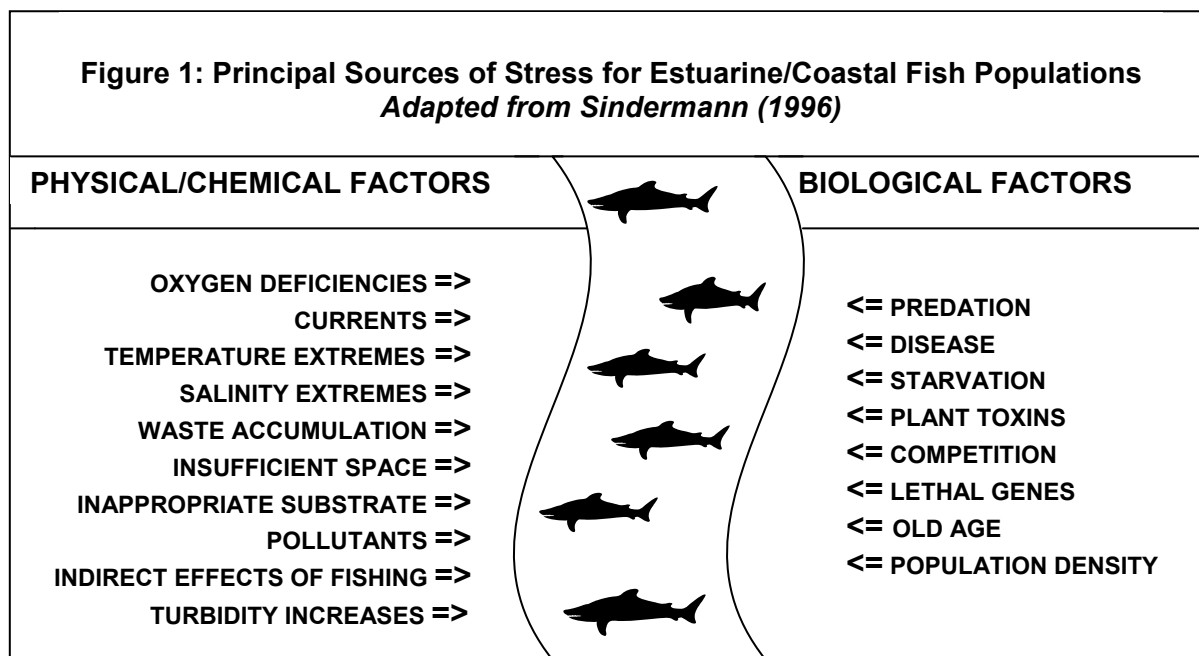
**Figure 1: Principal Sources of Stress for Estuarine/Coastal Fish Populations**
*Adapted from Sindermann (1996)*

PHYSICAL/CHEMICAL FACTORS

OXYGEN DEFICIENCIES =>
CURRENTS =>
TEMPERATURE EXTREMES =>
SALINITY EXTREMES =>
WASTE ACCUMULATION =>
INSUFFICIENT SPACE =>
INAPPROPRIATE SUBSTRATE =>
POLLUTANTS =>
INDIRECT EFFECTS OF FISHING =>
TURBIDITY INCREASES =>

BIOLOGICAL FACTORS

<= PREDATION
<= DISEASE
<= STARVATION
<= PLANT TOXINS
<= COMPETITION
<= LETHAL GENES
<= OLD AGE
<= POPULATION DENSITY